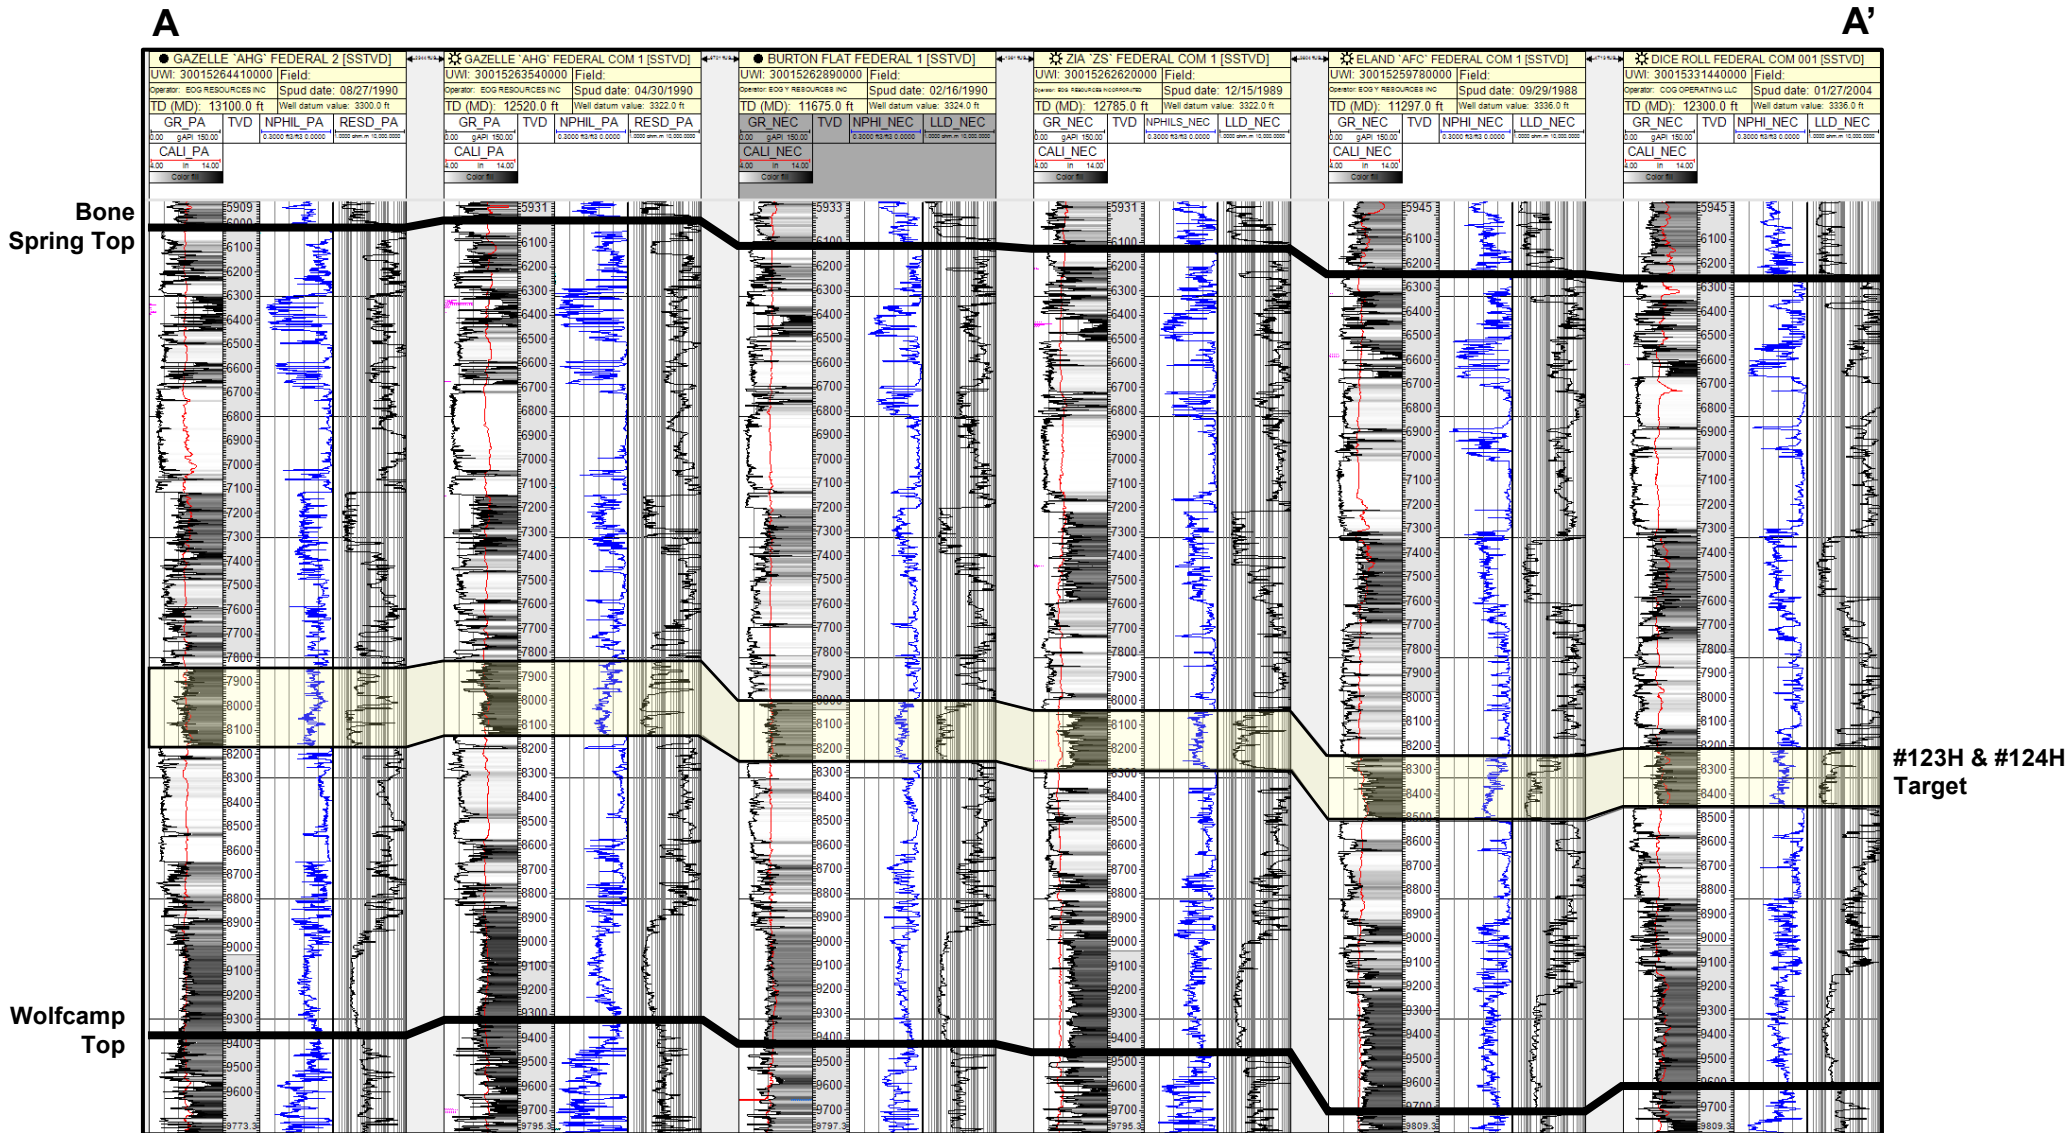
A

A'

GAZELLE 'AHG' FEDERAL 2 [SSTVD]
UWI: 30015264410000 Field:
Operator: EOG RESOURCES INC Spud date: 08/27/1990
TD (MD): 13100.0 ft Well datum value: 3300.0 ft
GR_PA TVD NPHIL_PA RESD_PA
CALI_PA

GAZELLE 'AHG' FEDERAL COM 1 [SSTVD]
UWI: 30015263540000 Field:
Operator: EOG RESOURCES INC Spud date: 04/30/1990
TD (MD): 12520.0 ft Well datum value: 3322.0 ft
GR_PA TVD NPHIL_PA RESD_PA
CALI_PA

BURTON FLAT FEDERAL 1 [SSTVD]
UWI: 30015262890000 Field:
Operator: EOG Y RESOURCES INC Spud date: 02/16/1990
TD (MD): 11675.0 ft Well datum value: 3324.0 ft
GR_NEC TVD NPHI_NEC LLD_NEC
CALI_NEC

ZIA 'ZS' FEDERAL COM 1 [SSTVD]
UWI: 30015262620000 Field:
Spud date: 12/15/1989
TD (MD): 12785.0 ft Well datum value: 3322.0 ft
GR_NEC TVD NPHILS_NEC LLD_NEC
CALI_NEC

ELAND 'AFC' FEDERAL COM 1 [SSTVD]
UWI: 30015259780000 Field:
Operator: EOG Y RESOURCES INC Spud date: 09/29/1988
TD (MD): 11297.0 ft Well datum value: 3336.0 ft
GR_NEC TVD NPHI_NEC LLD_NEC
CALI_NEC

DICE ROLL FEDERAL COM 001 [SSTVD]
UWI: 30015331440000 Field:
Operator: COG OPERATING LLC Spud date: 01/27/2004
TD (MD): 12300.0 ft Well datum value: 3336.0 ft
GR_NEC TVD NPHI_NEC LLD_NEC
CALI_NEC

Bone Spring Top

Wolfcamp Top

#123H & #124H Target